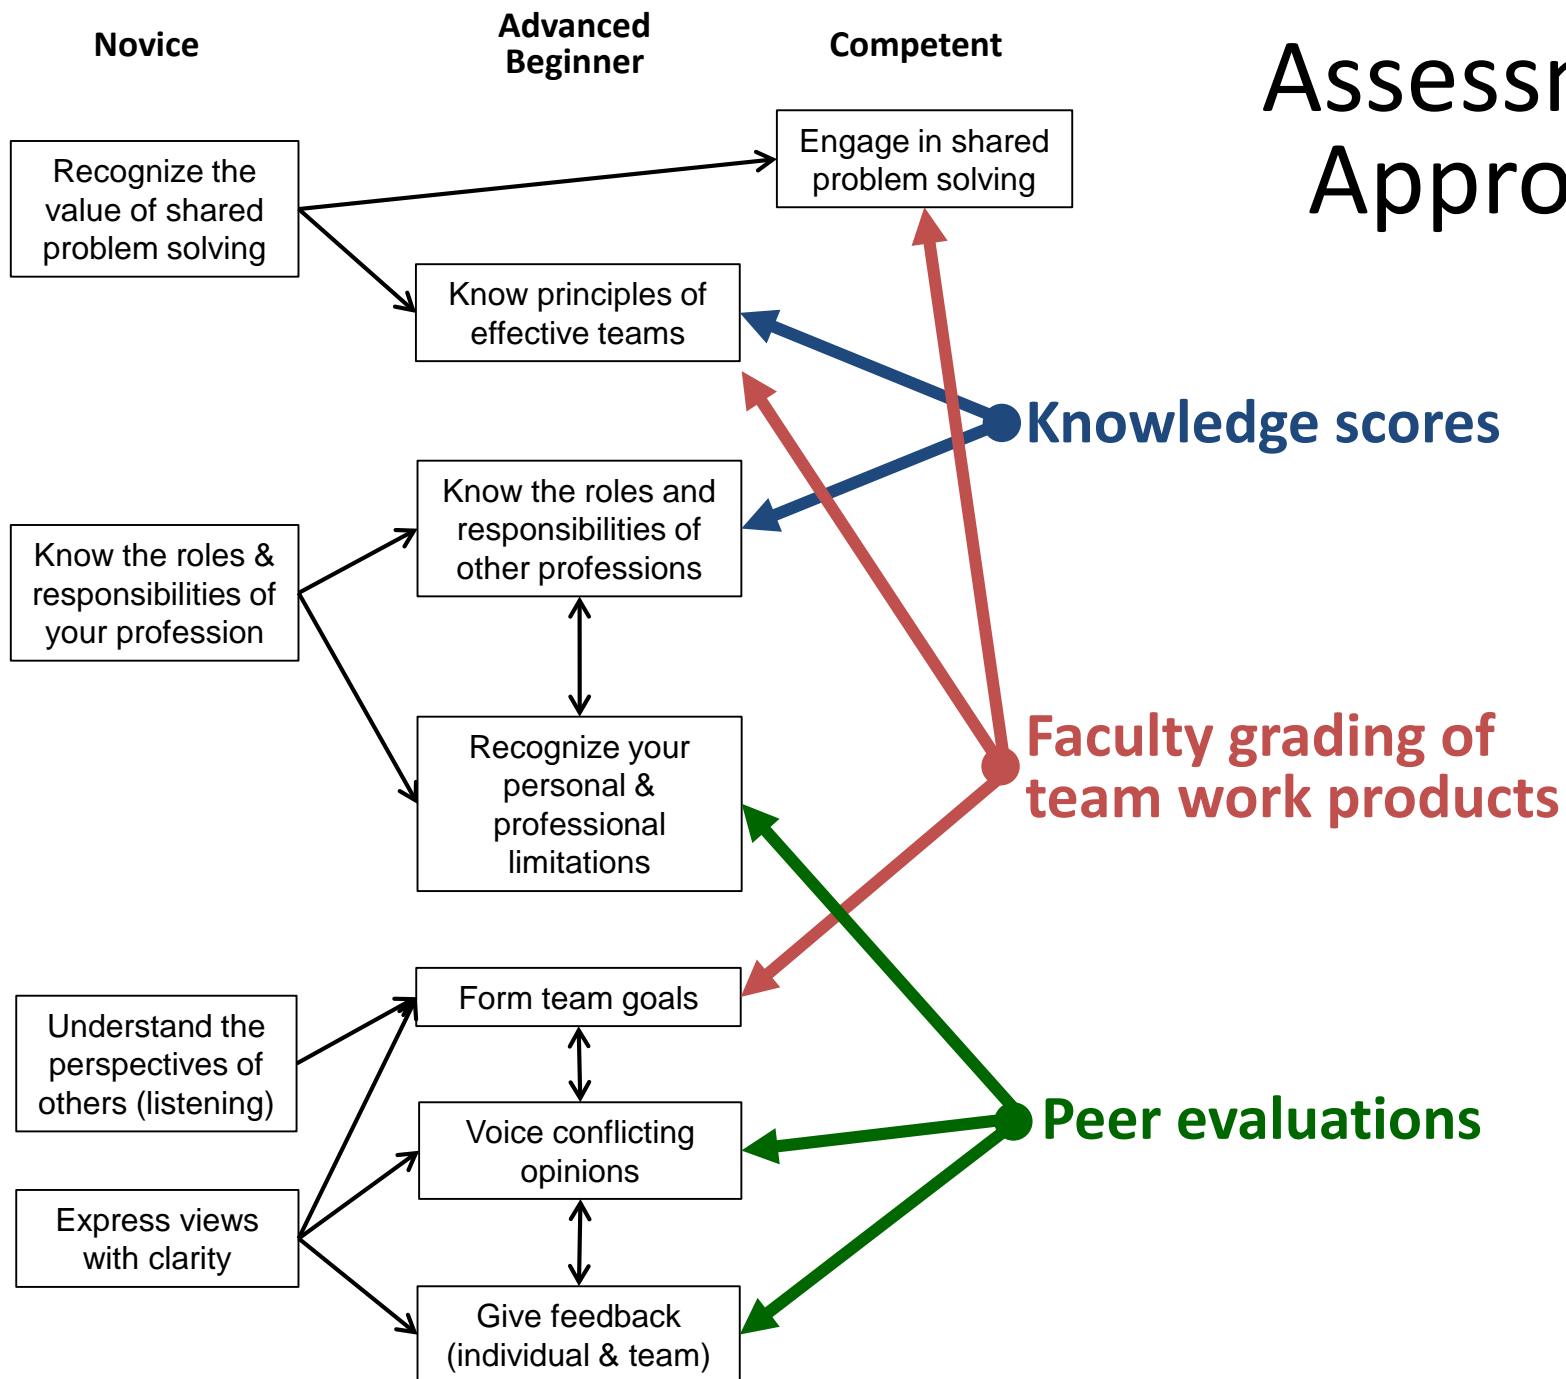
Novice

Advanced Beginner

Competent

Assessr
Appro

Recognize the value of shared problem solving

Engage in shared problem solving

Know principles of effective teams

Knowledge scores

Know the roles and responsibilities of other professions

Know the roles & responsibilities of your profession

Recognize your personal & professional limitations

Faculty grading of team work products

Form team goals

Understand the perspectives of others (listening)

Voice conflicting opinions

Peer evaluations

Express views with clarity

Give feedback (individual & team)